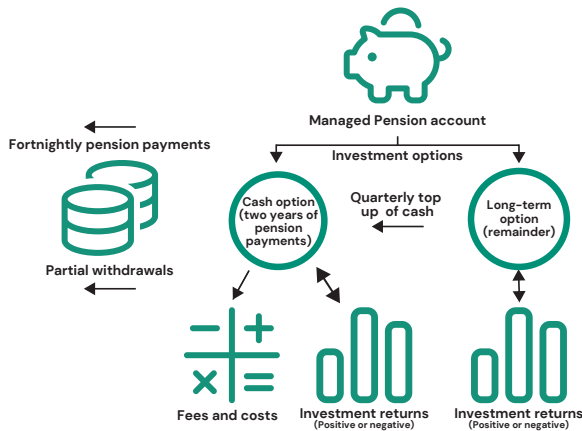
Managed Pension account

Investment options

Fortnightly pension payments

Partial withdrawals

Cash option (two years of pension payments)

Quarterly top up of cash

Long-term option (remainder)

Fees and costs

Investment returns (Positive or negative)

Investment returns (Positive or negative)